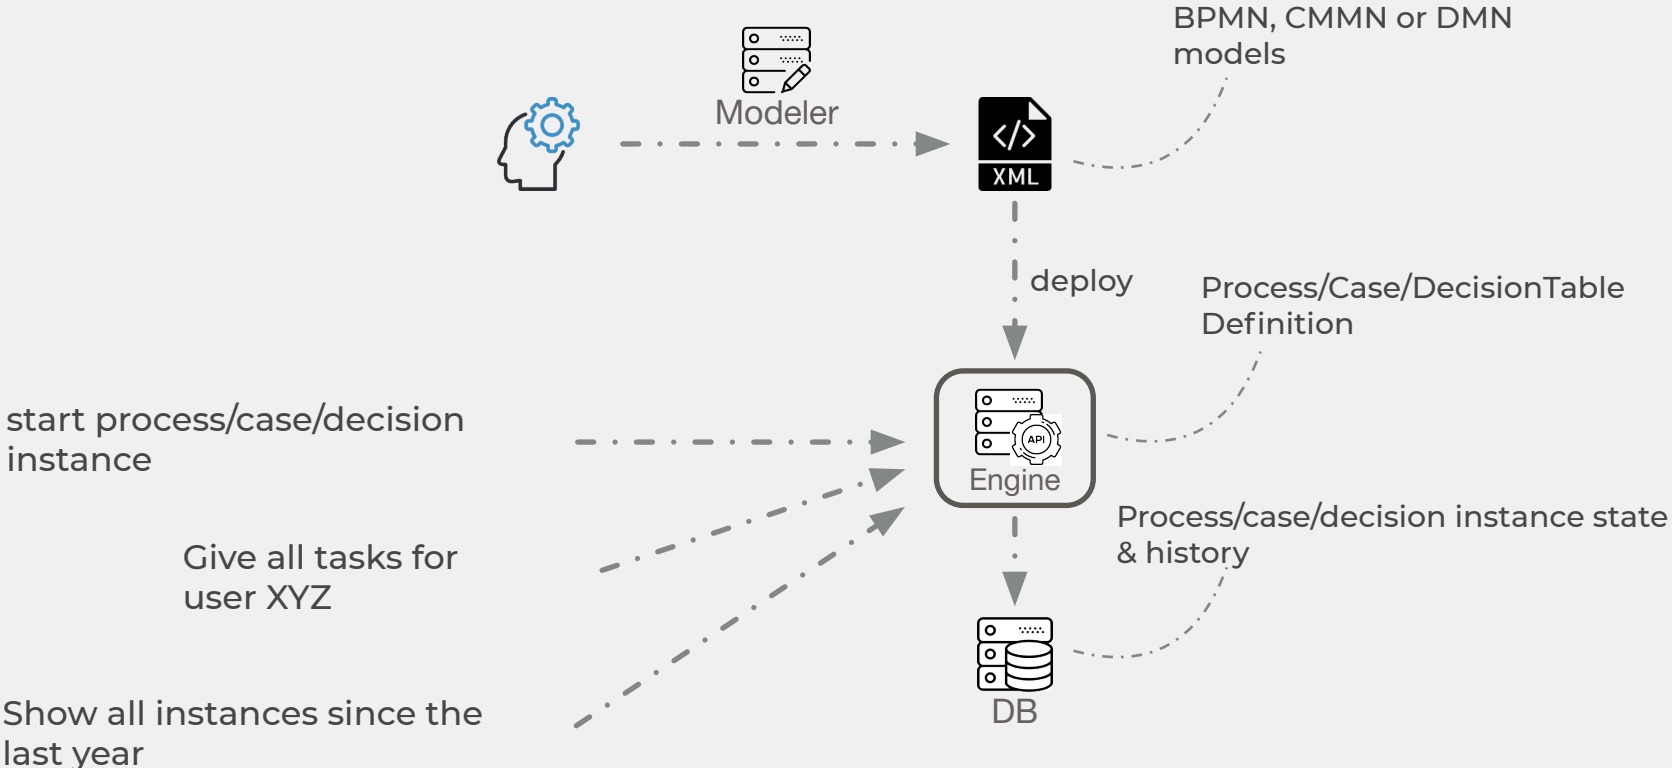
BPMN, CMMN or DMN models

Modeler

</>
XML

deploy

Process/Case/DecisionTable Definition

start process/case/decision instance

API
Engine

Give all tasks for user XYZ

Process/case/decision instance state & history

DB

Show all instances since the last year